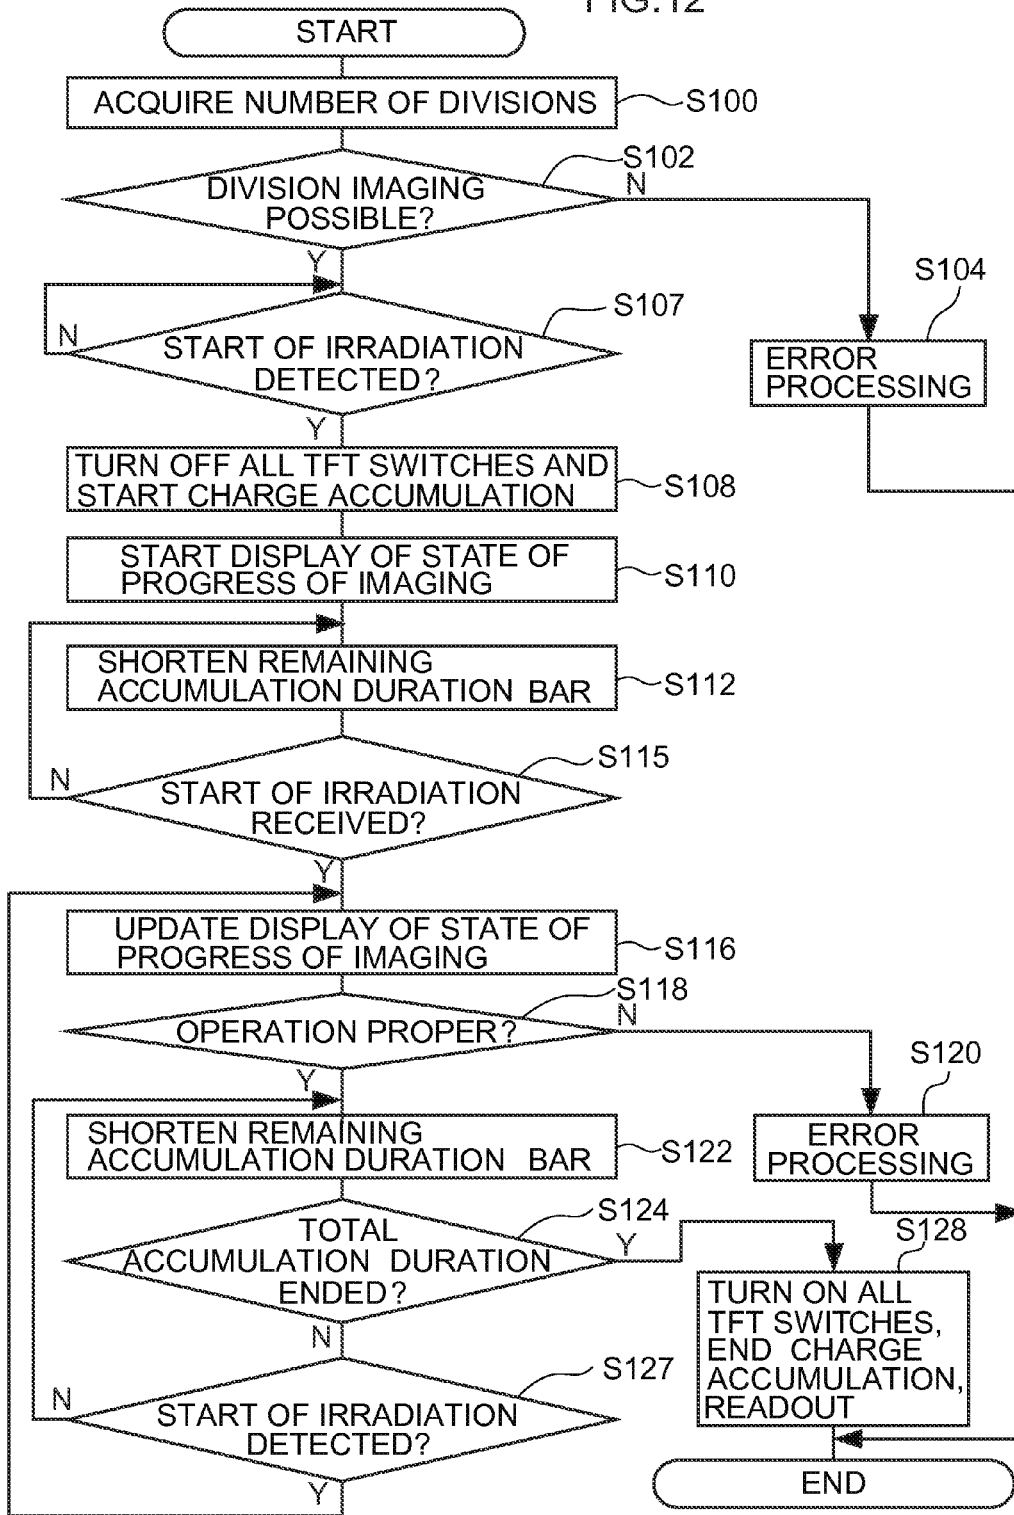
FIG.12

START

ACQUIRE NUMBER OF DIVISIONS S100

DIVISION IMAGING POSSIBLE? S102

N

Y

S104

ERROR PROCESSING

START OF IRRADIATION DETECTED? S107

N

Y

TURN OFF ALL TFT SWITCHES AND START CHARGE ACCUMULATION S108

START DISPLAY OF STATE OF PROGRESS OF IMAGING S110

SHORTEN REMAINING ACCUMULATION DURATION BAR S112

START OF IRRADIATION RECEIVED? S115

N

Y

UPDATE DISPLAY OF STATE OF PROGRESS OF IMAGING S116

OPERATION PROPER? S118

N

Y

S120

ERROR PROCESSING

SHORTEN REMAINING ACCUMULATION DURATION BAR S122

TOTAL ACCUMULATION DURATION ENDED? S124

Y

N

S128

TURN ON ALL TFT SWITCHES, END CHARGE ACCUMULATION, READOUT

START OF IRRADIATION DETECTED? S127

N

Y

END